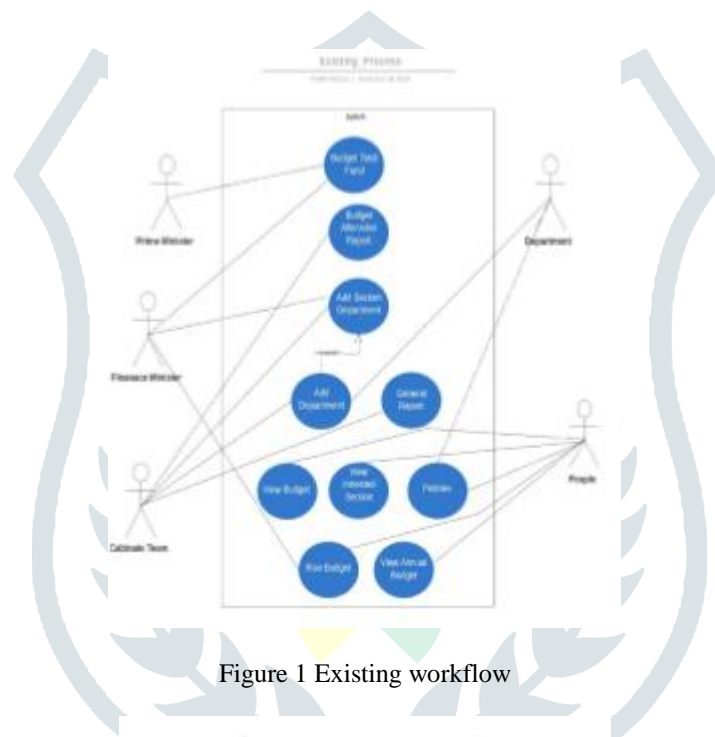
Existing Process

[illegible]

System

Budget Total Fund

Budget Allocation Report

Add Section Department

Add Department

General Report

View Budget

View Interested Section

Petition

Raw Budget

View Annual Budget

Prime Minister

Finance Minister

Cabinate Team

Department

People

Figure 1 Existing workflow